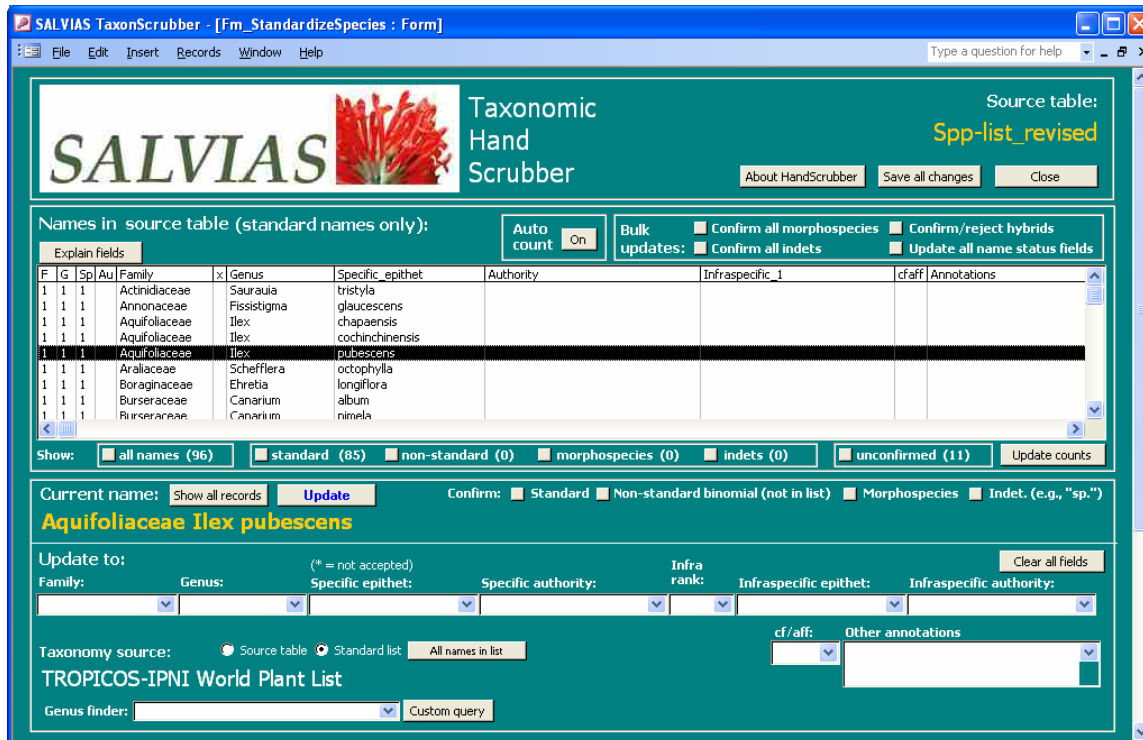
SALVIAS TaxonScrubber - [Fm_StandardizeSpecies : Form]

File Edit Insert Records Window Help

Type a question for help

SALVIAS

Taxonomic Hand Scrubber

Source table:
Spp-list_revised

About HandScrubber | Save all changes | Close

Names in source table (standard names only):

Explain fields

Auto count | On

Bulk updates: Confirm all morphospecies | Confirm/reject hybrids | Confirm all indets | Update all name status fields

| F | G | Sp | Au | Family | x | Genus | Specific_epithet | Authority | Infraspecific_1 | cfaff | Annotations |
|---|---|---|---|---|---|---|---|---|---|---|---|
| 1 | 1 | 1 | | Actinidiaceae | | Saurauia | tristyla | | | | |
| 1 | 1 | 1 | | Annonaceae | | Fissistigma | glaucescens | | | | |
| 1 | 1 | 1 | | Aquifoliaceae | | Ilex | chapaensis | | | | |
| 1 | 1 | 1 | | Aquifoliaceae | | Ilex | cochinchinensis | | | | |
| 1 | 1 | 1 | | Aquifoliaceae | | Ilex | pubescens | | | | |
| 1 | 1 | 1 | | Araliaceae | | Schefflera | octophylla | | | | |
| 1 | 1 | 1 | | Boraginaceae | | Ehretia | longiflora | | | | |
| 1 | 1 | 1 | | Burseraceae | | Canarium | album | | | | |
| 1 | 1 | 1 | | Burseraceae | | Canarium | pimela | | | | |

Show: all names (96) | standard (85) | non-standard (0) | morphospecies (0) | indets (0) | unconfirmed (11) | Update counts

Current name: Show all records | Update

Confirm: Standard | Non-standard binomial (not in list) | Morphospecies | Indet. (e.g., "sp.")

Aquifoliaceae Ilex pubescens

Update to:

Clear all fields

(* = not accepted)

Family: | Genus: | Specific epithet: | Specific authority: | Infra rank: | Infraspecific epithet: | Infraspecific authority:

Taxonomy source: Source table | Standard list | All names in list

cf/aff: | Other annotations

TROPICOS-IPNI World Plant List

Genus finder: | Custom query